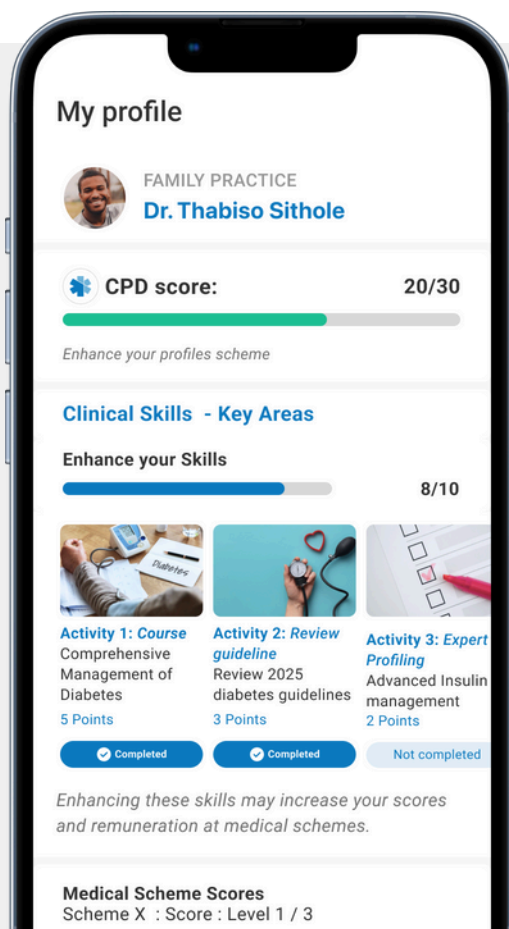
My profile

FAMILY PRACTICE
Dr. Thabiso Sithole

CPD score: 20/30

Enhance your profiles scheme

Clinical Skills - Key Areas

Enhance your Skills 8/10

Diabetes

Activity 1: Course
Comprehensive Management of Diabetes
5 Points
Completed

Activity 2: Review guideline
Review 2025 diabetes guidelines
3 Points
Completed

Activity 3: Expert Profiling
Advanced Insulin management
2 Points
Not completed

Enhancing these skills may increase your scores and remuneration at medical schemes.

Medical Scheme Scores
Scheme X : Score : Level 1 / 3